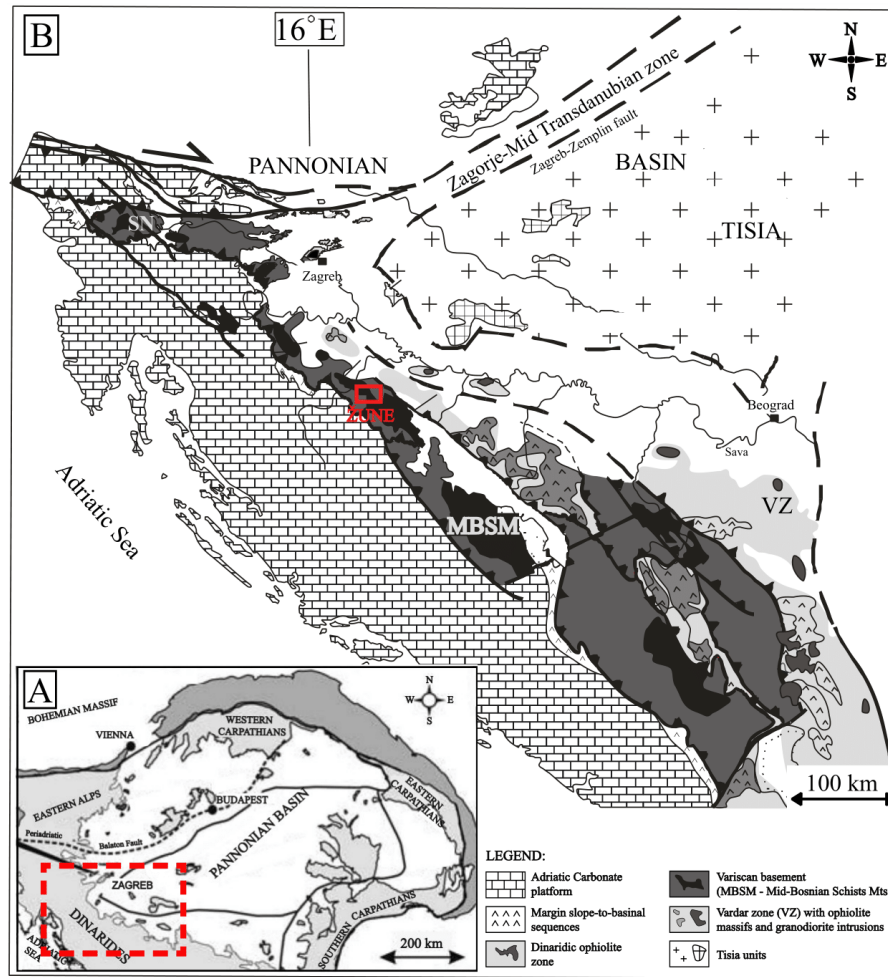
B

16°E

N
W E
S

Zagorje-Mid Transdanubian zone

Zagreb-Zemplin fault

PANNONIAN

BASIN

TISIA

SN

Zagreb

ZUNE

Beograd

Sava

Adriatic Sea

MBSM

VZ

100 km

A

BOHEMIAN MASSIF

VIENNA

WESTERN CARPATHIANS

EASTERN ALPS

BUDAPEST

PANNONIAN BASIN

EASTERN CARPATHIANS

Periadriatic

Balaton Fault

ZAGREB

DINARIDES

SOUTHERN CARPATHIANS

ADRIATIC SEA

200 km

LEGEND:

Adriatic Carbonate platform

Margin slope-to-basinal sequences

Dinaridic ophiolite zone

Variscan basement (MBSM - Mid-Bosnian Schists Mts)

Vardar zone (VZ) with ophiolite massifs and granodiorite intrusions

Tisia units